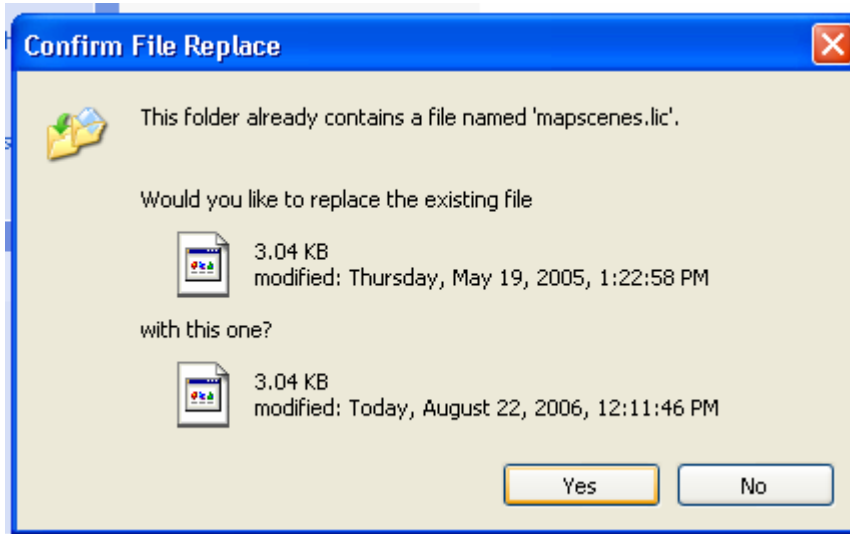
Confirm File Replace

This folder already contains a file named 'mapscenes.lic'.

Would you like to replace the existing file

3.04 KB
modified: Thursday, May 19, 2005, 1:22:58 PM

with this one?

3.04 KB
modified: Today, August 22, 2006, 12:11:46 PM

Yes

No